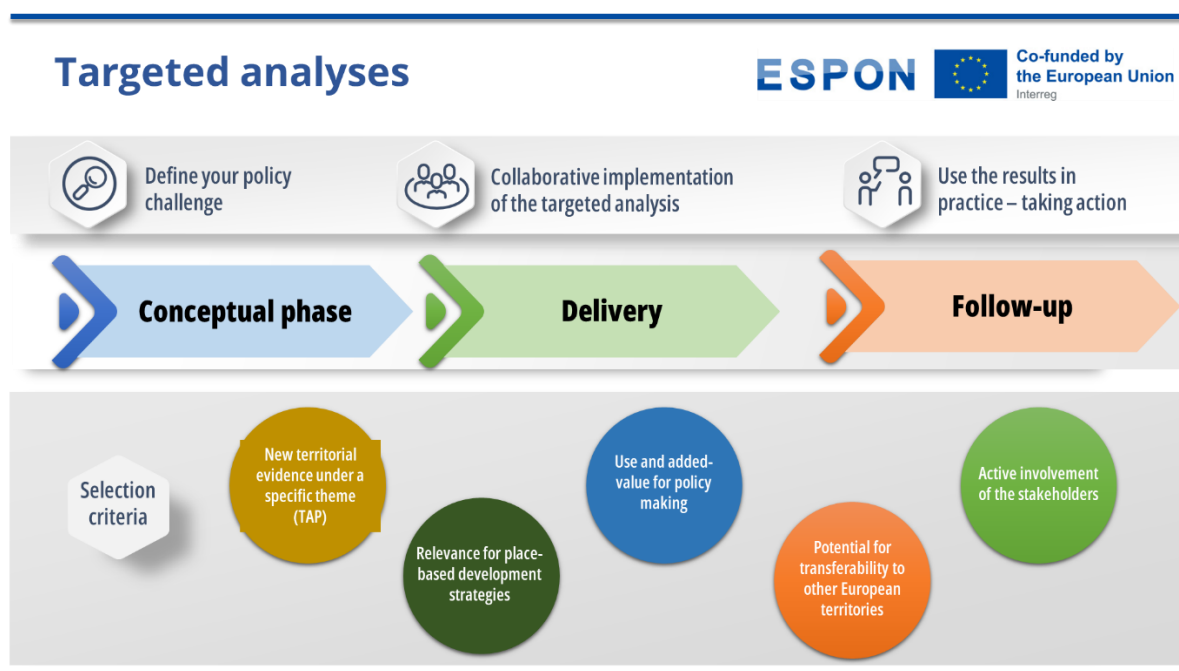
Targeted analyses

ESPON

Co-funded by the European Union
Interreg

Define your policy challenge

Collaborative implementation of the targeted analysis

Use the results in practice – taking action

Conceptual phase

Delivery

Follow-up

Selection criteria

New territorial evidence under a specific theme (TAP)

Relevance for place-based development strategies

Use and added-value for policy making

Potential for transferability to other European territories

Active involvement of the stakeholders